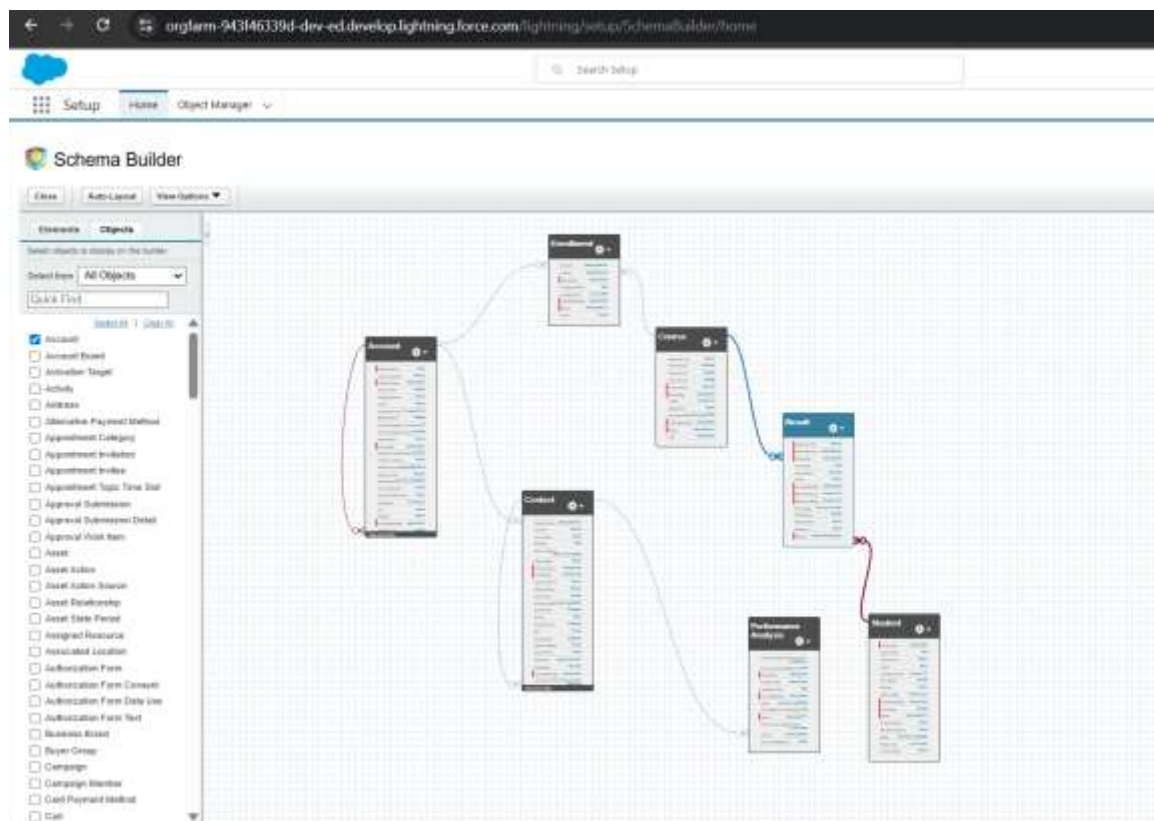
orgfarm-943f46339d-dev-ed.develop.lightning.force.com/lightning/setup/SchemaBuilder/home

Search Setup

Setup Home Object Manager

Schema Builder

Close Auto-Layout View Options ▼

Elements Objects

Select objects to display on the canvas

Select from All Objects

Quick Find

Select All | Clear All

Account
Account Brand
Activation Target
Activity
Address
Alternative Payment Method
Appointment Category
Appointment Invitation
Appointment Invitee
Appointment Topic Time Slot
Approval Submission
Approval Submission Detail
Approval Work Item
Asset
Asset Action
Asset Action Source
Asset Relationship
Asset State Period
Assigned Resource
Associated Location
Authorization Form
Authorization Form Consent
Authorization Form Data Use
Authorization Form Text
Business Brand
Buyer Group
Campaign
Campaign Member
Card Payment Method
Cart

Enrollment

Account

Course

Result

Contact

Performance Analysis

Student